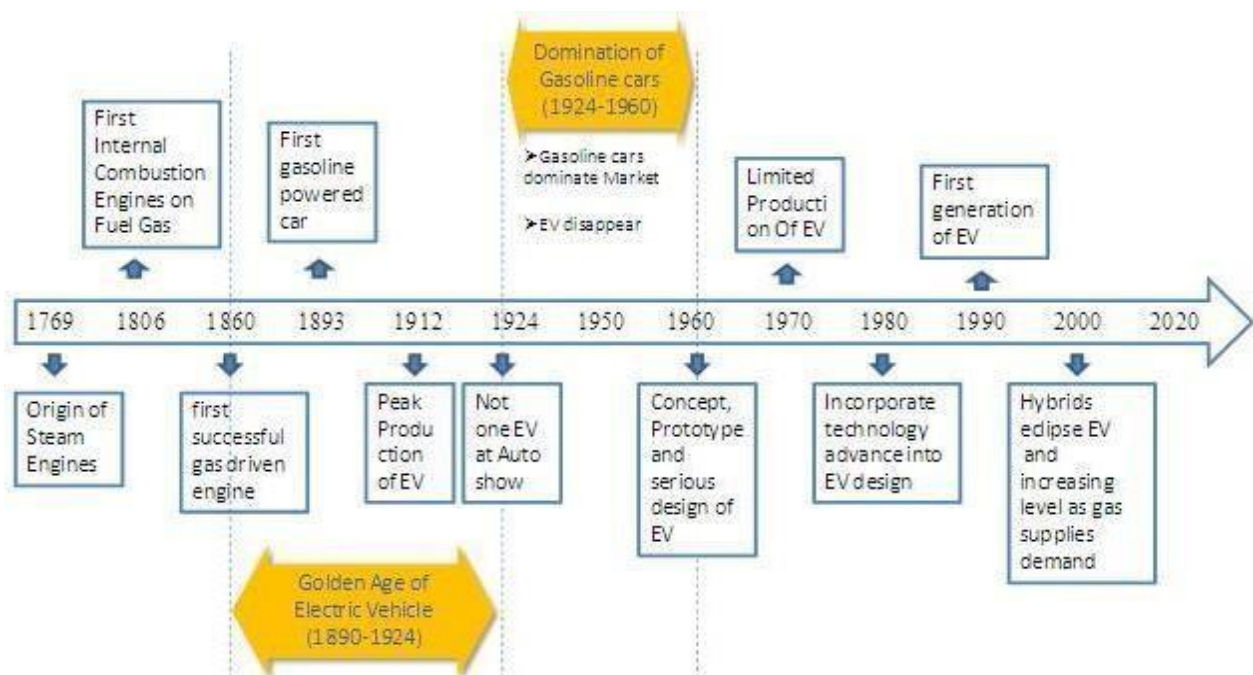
Domination of Gasoline cars (1924-1960)

First Internal Combustion Engines on Fuel Gas

First gasoline powered car

➤Gasoline cars dominate Market

➤EV disappear

Limited Producti On Of EV

First generation of EV

1769 1806 1860 1893 1912 1924 1950 1960 1970 1980 1990 2000 2020

Origin of Steam Engines

first successful gas driven engine

Peak Produ ction of EV

Not one EV at Auto show

Concept, Prototype and serious design of EV

Incorporate technology advance into EV design

Hybrids eclipse EV and increasing level as gas supplies demand

Golden Age of Electric Vehicle (1890-1924)